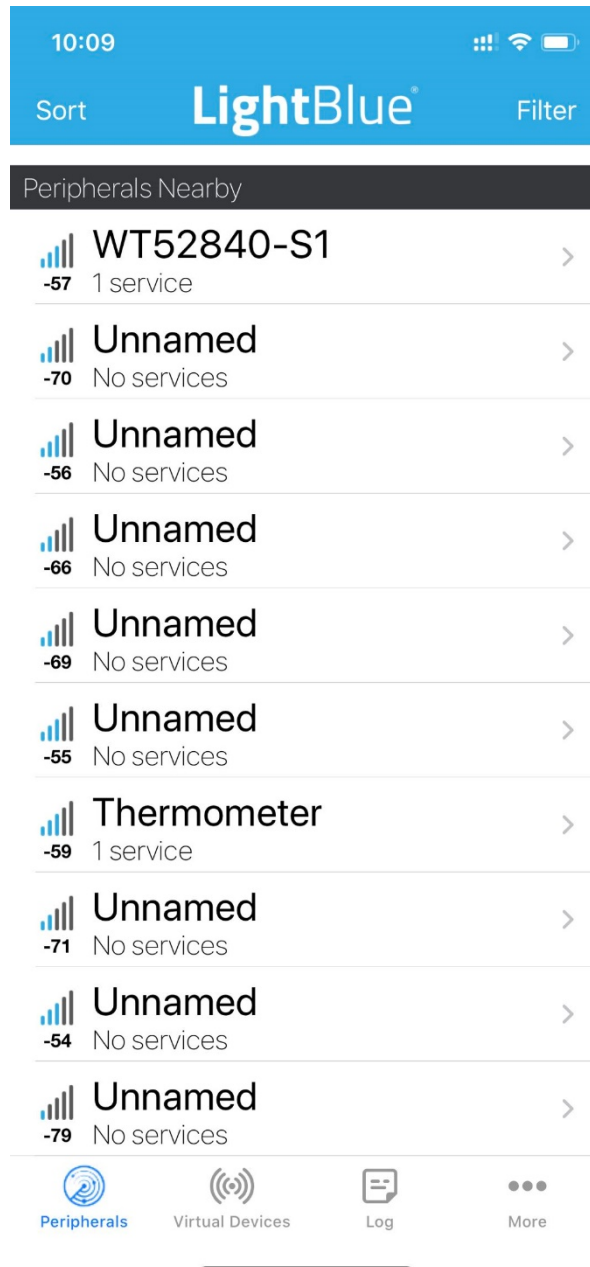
10:09

Sort LightBlue® Filter

Peripherals Nearby

-57 WT52840-S1
1 service

-70 Unnamed
No services

-56 Unnamed
No services

-66 Unnamed
No services

-69 Unnamed
No services

-55 Unnamed
No services

-59 Thermometer
1 service

-71 Unnamed
No services

-54 Unnamed
No services

-79 Unnamed
No services

Peripherals Virtual Devices Log More